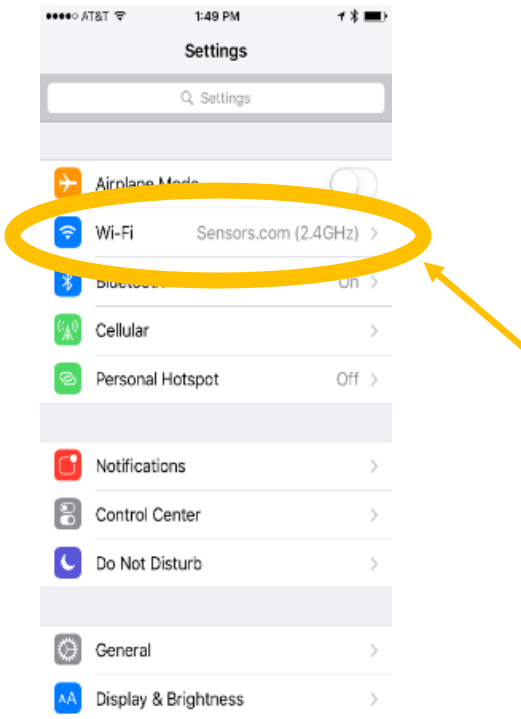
●●●●○ AT&T 1:49 PM

Settings

Settings

Airplane Mode

Wi-Fi Sensors.com (2.4GHz) >

Bluetooth On >

Cellular >

Personal Hotspot Off >

Notifications >

Control Center >

Do Not Disturb >

General >

Display & Brightness >